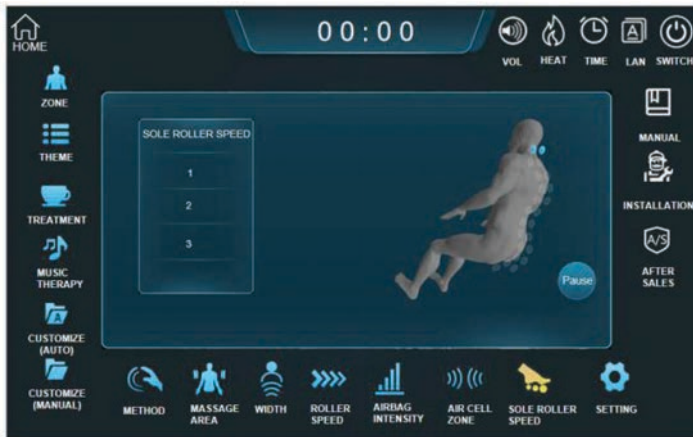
HOME

00:00

VOL HEAT TIME LAN SWITCH

ZONE

THEME

TREATMENT

MUSIC THERAPY

CUSTOMIZE (AUTO)

CUSTOMIZE (MANUAL)

SOLE ROLLER SPEED

1

2

3

Pause

MANUAL

INSTALLATION

A/S

AFTER SALES

METHOD MASSAGE AREA WIDTH ROLLER SPEED AIRBAG INTENSITY AIR CELL ZONE SOLE ROLLER SPEED SETTING